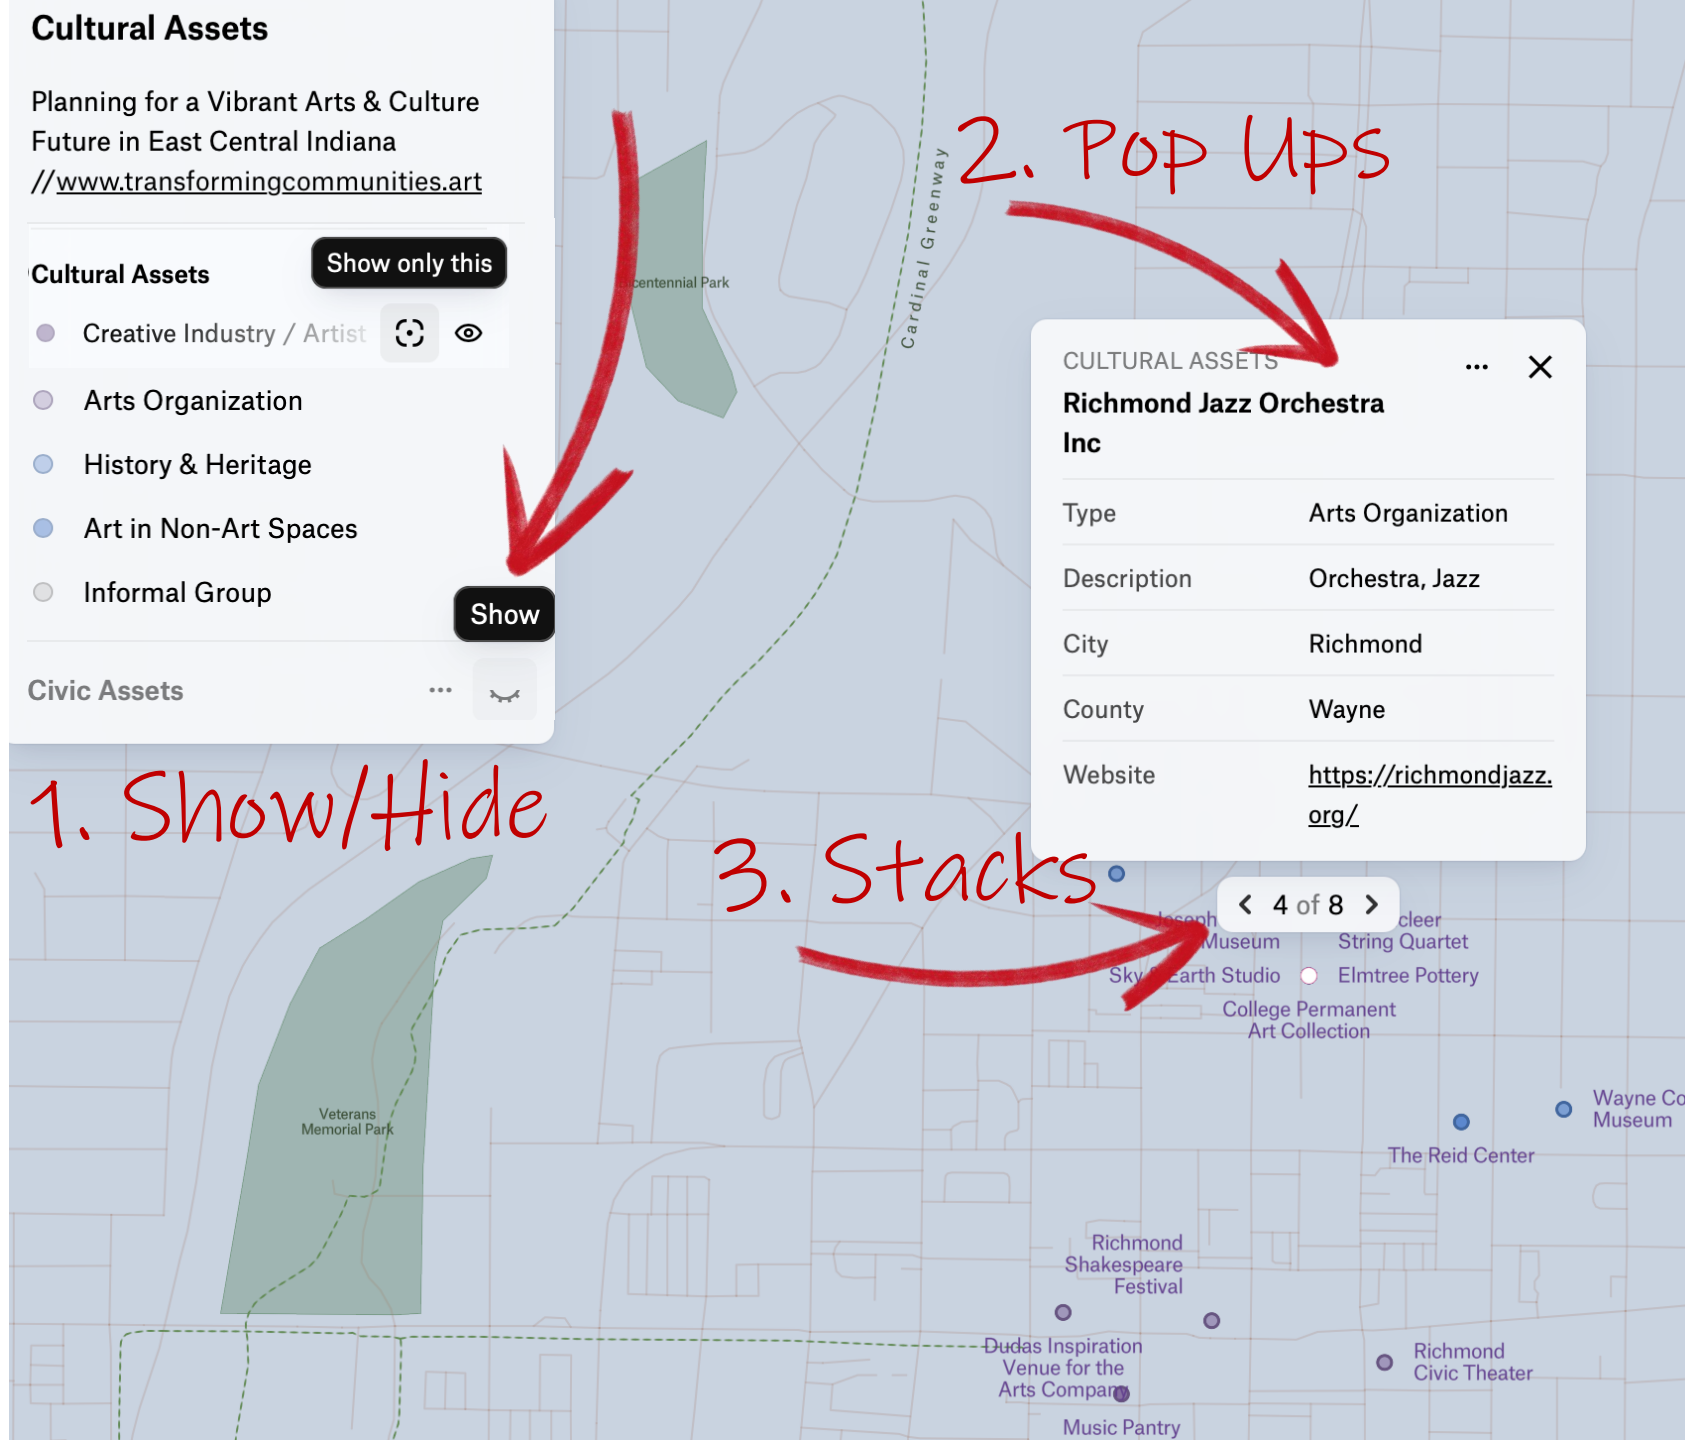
Cultural Assets

Planning for a Vibrant Arts & Culture Future in East Central Indiana //www.transformingcommunities.art

Cultural Assets

Show only this

Creative Industry / Artist

Arts Organization

History & Heritage

Art in Non-Art Spaces

Informal Group

Show

Civic Assets ...

1. Show/Hide

2. Pop Ups

3. Stacks

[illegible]centennial Park

Cardinal Greenway

CULTURAL ASSETS ... ×

Richmond Jazz Orchestra Inc

| Type | Arts Organization |
|---|---|
| Description | Orchestra, Jazz |
| City | Richmond |
| County | Wayne |
| Website | https://richmondjazz.org/ |

< 4 of 8 >

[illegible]seph Museum

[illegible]cleer String Quartet

Sky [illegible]arth Studio

Elmtree Pottery

College Permanent Art Collection

Veterans Memorial Park

Wayne Co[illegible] Museum

The Reid Center

Richmond Shakespeare Festival

Dudas Inspiration Venue for the Arts Company

Richmond Civic Theater

Music Pantry